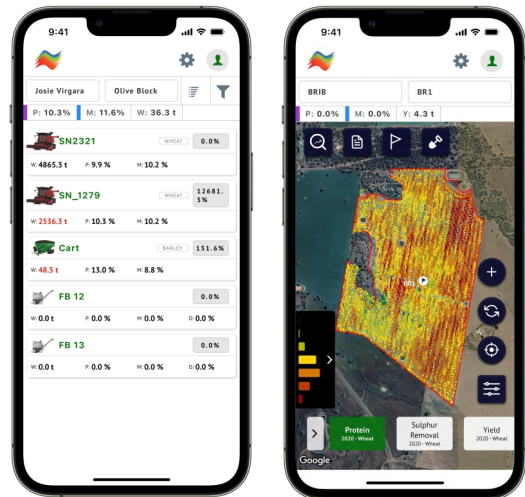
9:41

Josie Virgara
Olive Block

P: 10.3%
M: 11.6%
W: 36.3 t

SN2321
WHEAT
0.0%
W: 4865.3 t
P: 9.9 %
M: 10.2 %

SN_1279
WHEAT
12681.5%
W: 2536.3 t
P: 10.3 %
M: 10.2 %

Cart
BARLEY
151.6%
W: 48.5 t
P: 13.0 %
M: 8.8 %

FB 12
0.0%
W: 0.0 t
P: 0.0 %
M: 0.0 %
D: 0.0 %

FB 13
0.0%
W: 0.0 t
P: 0.0 %
M: 0.0 %
D: 0.0 %

9:41

BRIB
BR1

P: 0.0%
M: 0.0%
Y: 4.3 t

BR1

Protein
2020 - Wheat

Sulphur Removal
2020 - Wheat

Yield
2020 - Wheat

Google